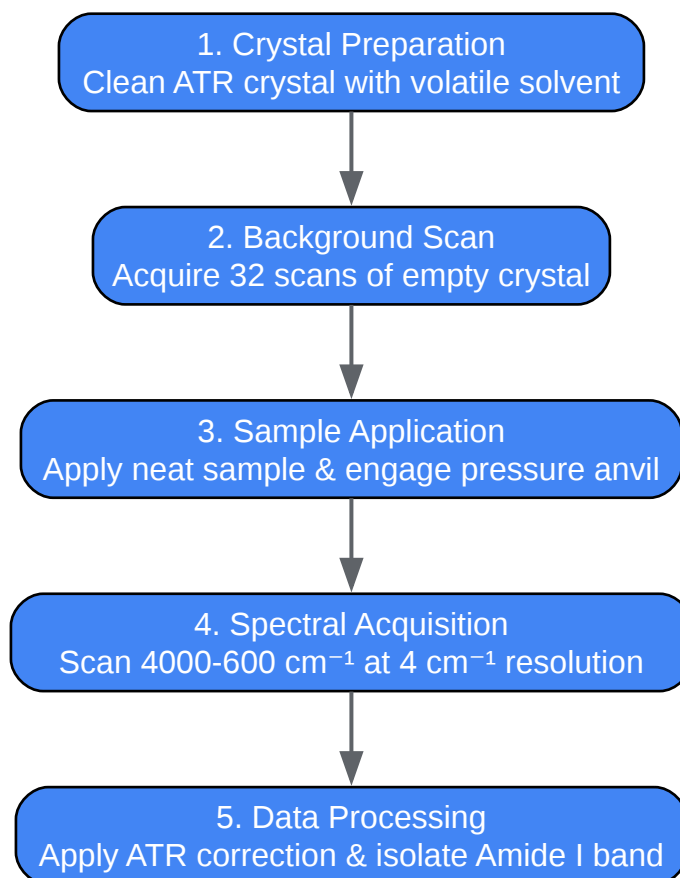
1. Crystal Preparation
Clean ATR crystal with volatile solvent

2. Background Scan
Acquire 32 scans of empty crystal

3. Sample Application
Apply neat sample & engage pressure anvil

4. Spectral Acquisition
Scan 4000-600 $cm^{-1}$ at 4 $cm^{-1}$ resolution

5. Data Processing
Apply ATR correction & isolate Amide I band